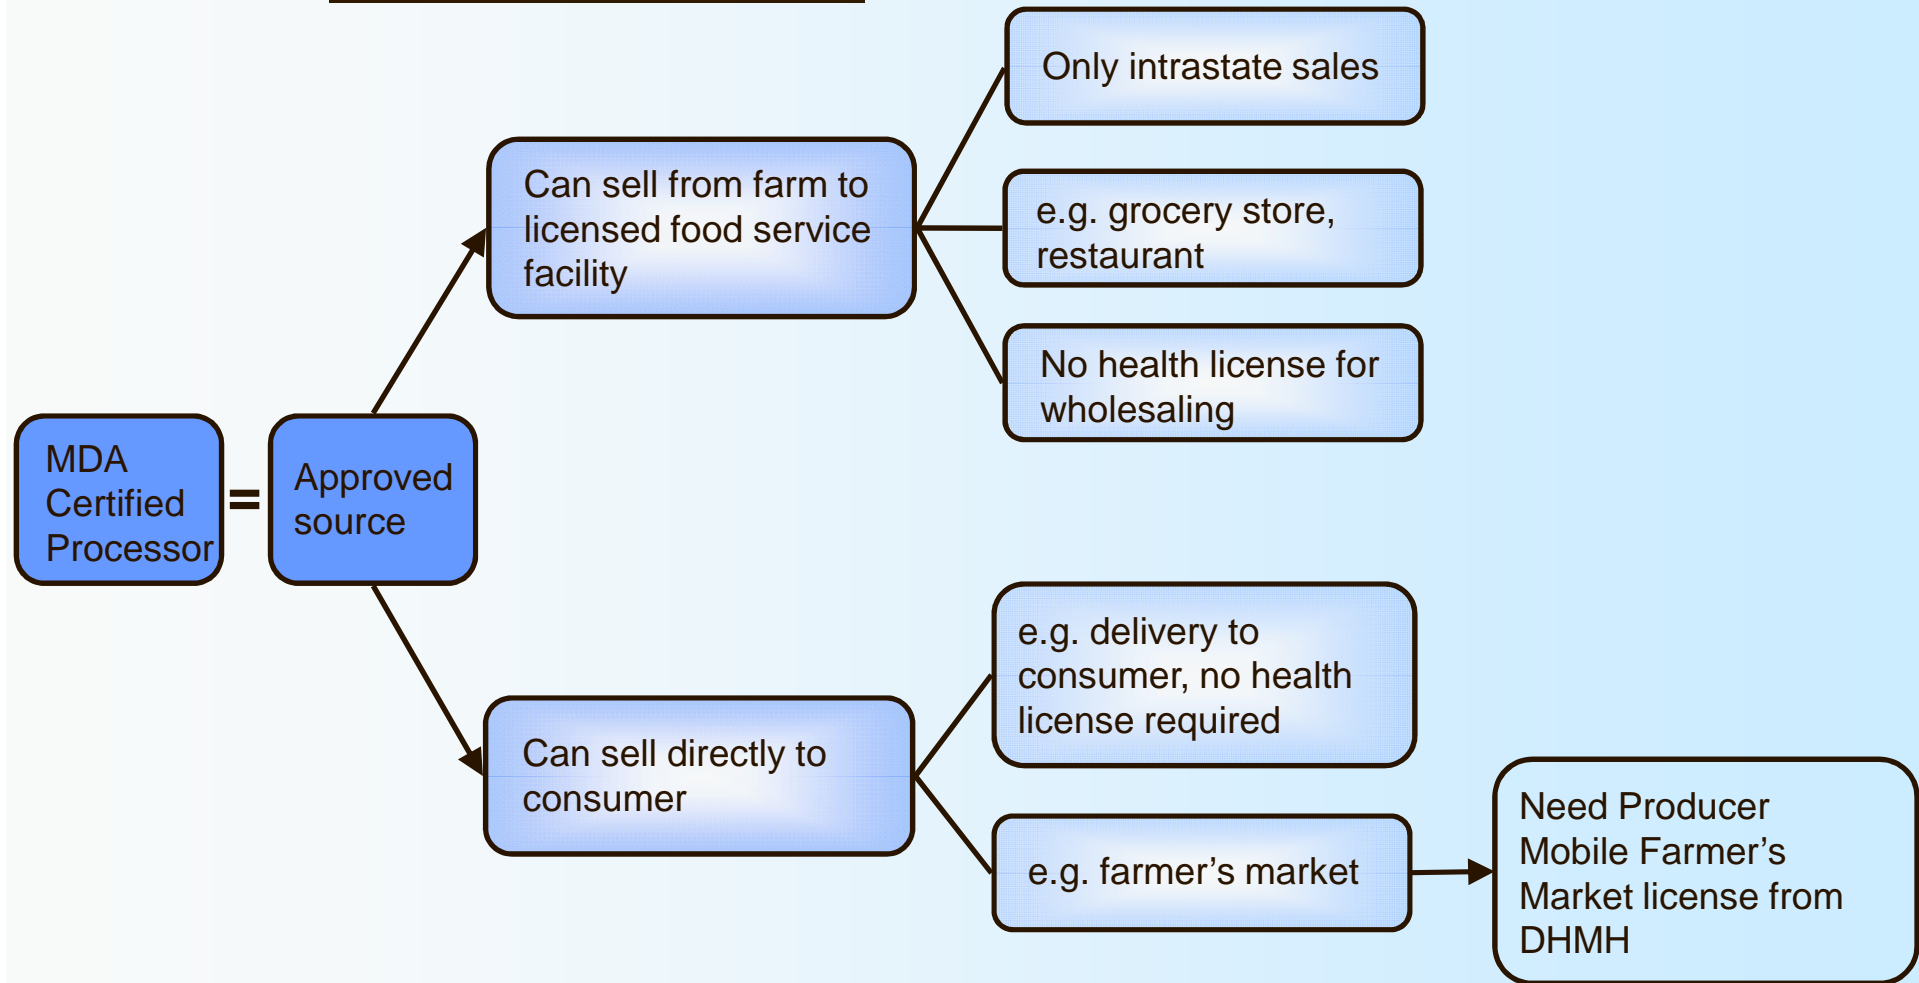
MDA Certified Processor

=

Approved source

Can sell from farm to licensed food service facility

Only intrastate sales

e.g. grocery store, restaurant

No health license for wholesaling

Can sell directly to consumer

e.g. delivery to consumer, no health license required

e.g. farmer’s market

Need Producer Mobile Farmer’s Market license from DHMH